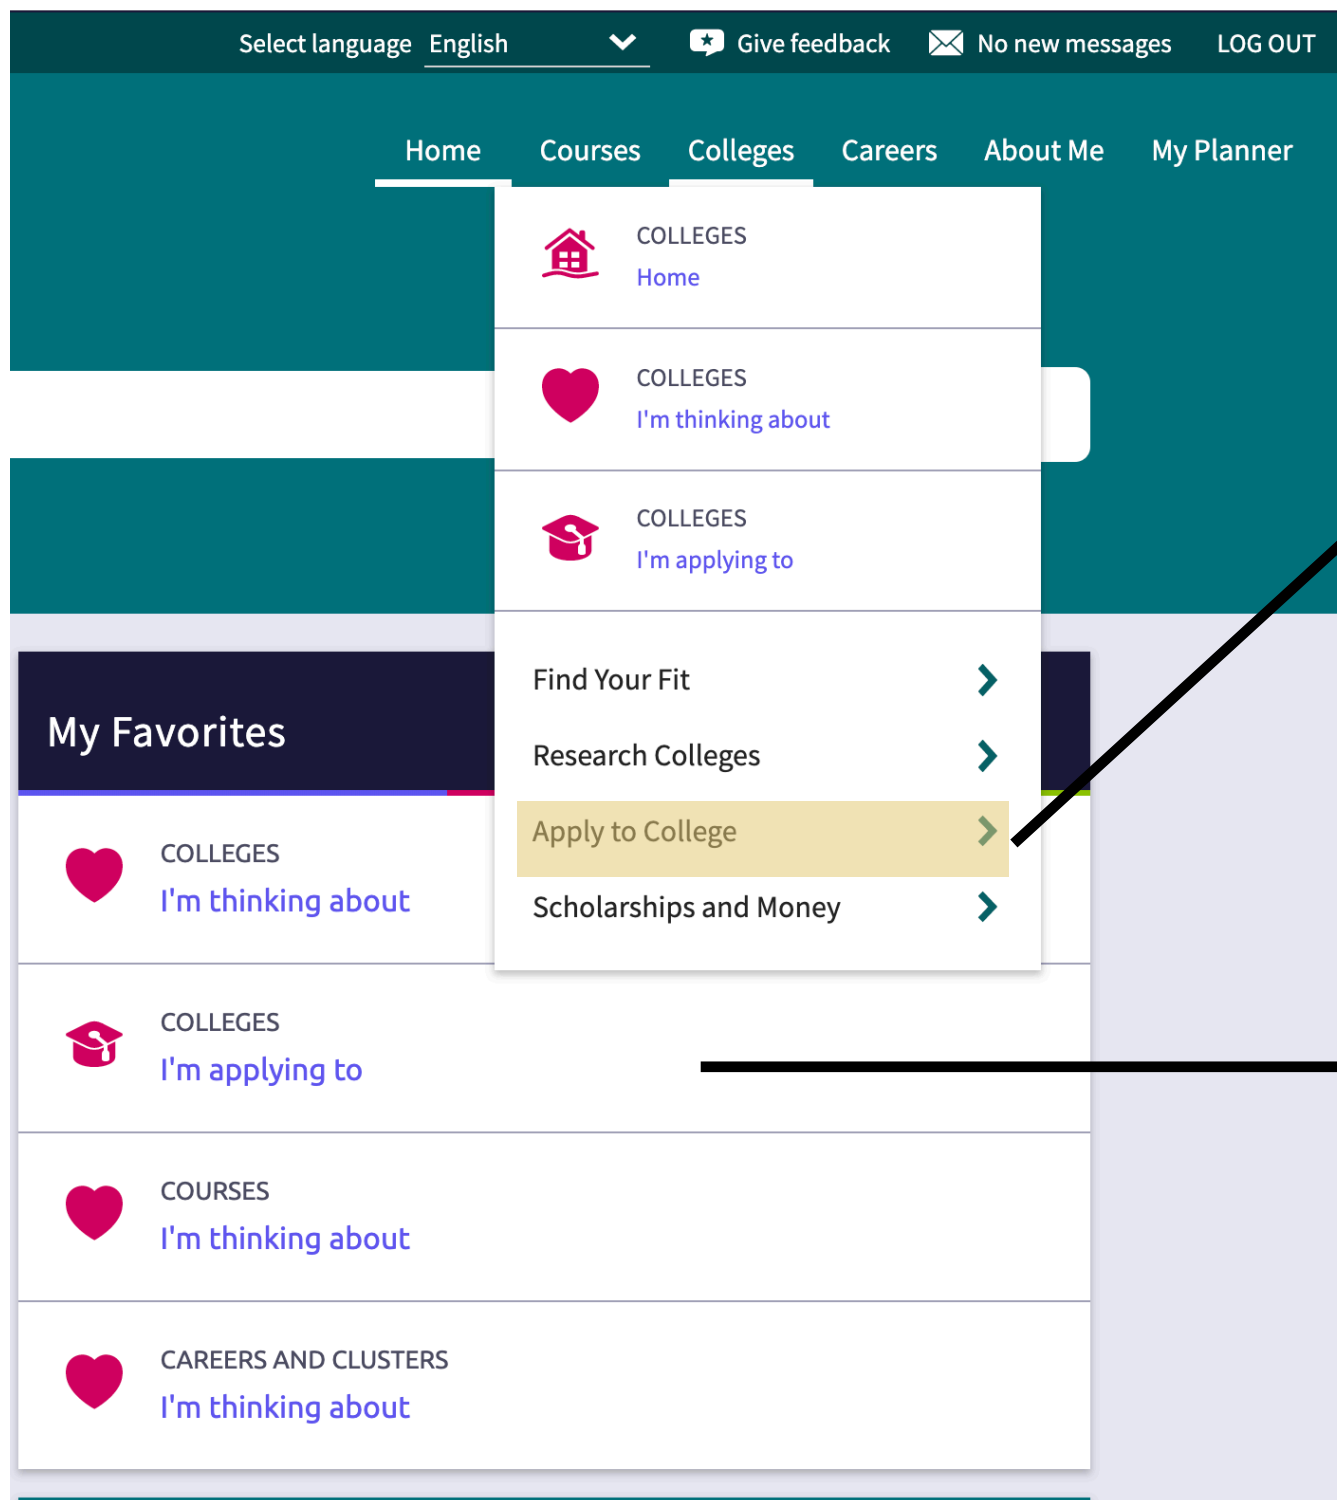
Select language English

Give feedback

No new messages

LOG OUT

Home

Courses

Colleges

Careers

About Me

My Planner

COLLEGES
Home

COLLEGES
I'm thinking about

COLLEGES
I'm applying to

Find Your Fit

Research Colleges

Apply to College

Scholarships and Money

My Favorites

COLLEGES
I'm thinking about

COLLEGES
I'm applying to

COURSES
I'm thinking about

CAREERS AND CLUSTERS
I'm thinking about